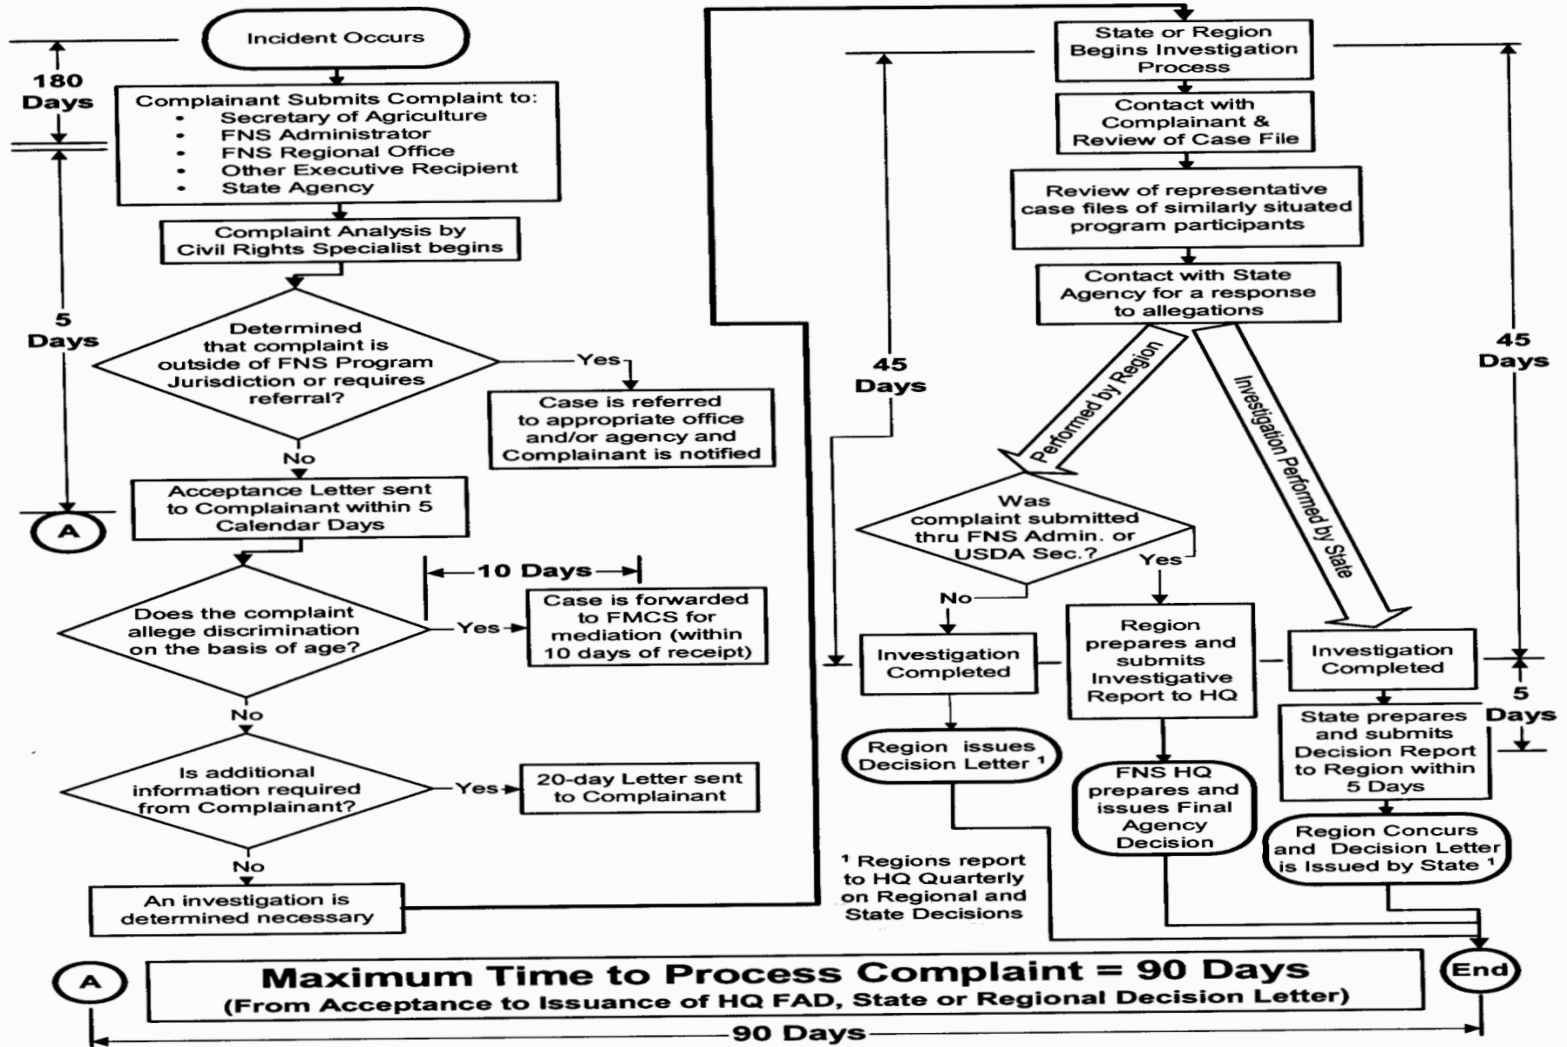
Incident Occurs

180 Days

Complainant Submits Complaint to:
• Secretary of Agriculture
• FNS Administrator
• FNS Regional Office
• Other Executive Recipient
• State Agency

Complaint Analysis by Civil Rights Specialist begins

5 Days

Determined that complaint is outside of FNS Program Jurisdiction or requires referral?

Yes

Case is referred to appropriate office and/or agency and Complainant is notified

No

Acceptance Letter sent to Complainant within 5 Calendar Days

A

10 Days

Does the complaint allege discrimination on the basis of age?

Yes

Case is forwarded to FMCS for mediation (within 10 days of receipt)

No

Is additional information required from Complainant?

Yes

20-day Letter sent to Complainant

No

An investigation is determined necessary

State or Region Begins Investigation Process

Contact with Complainant & Review of Case File

Review of representative case files of similarly situated program participants

Contact with State Agency for a response to allegations

45 Days

45 Days

Performed by Region

Investigation Performed by State

Was complaint submitted thru FNS Admin. or USDA Sec.?

Yes

No

Investigation Completed

Region prepares and submits Investigative Report to HQ

Investigation Completed

5 Days

State prepares and submits Decision Report to Region within 5 Days

Region issues Decision Letter ¹

FNS HQ prepares and issues Final Agency Decision

Region Concurs and Decision Letter is Issued by State ¹

¹ Regions report to HQ Quarterly on Regional and State Decisions

A

Maximum Time to Process Complaint = 90 Days
(From Acceptance to Issuance of HQ FAD, State or Regional Decision Letter)

End

90 Days